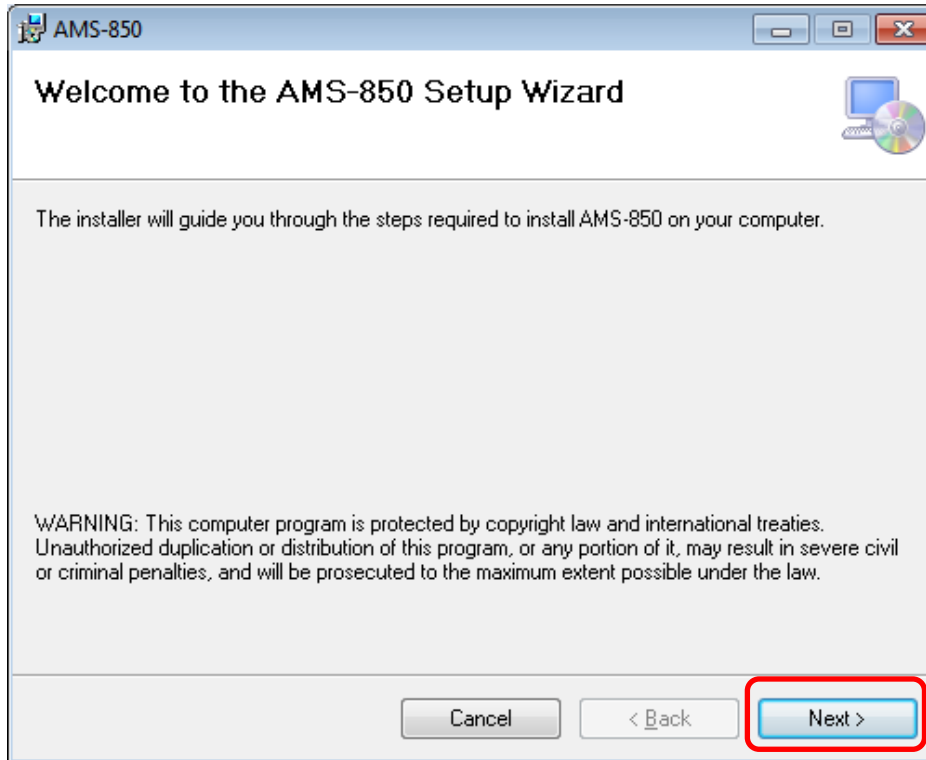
AMS-850

Welcome to the AMS-850 Setup Wizard

The installer will guide you through the steps required to install AMS-850 on your computer.

WARNING: This computer program is protected by copyright law and international treaties. Unauthorized duplication or distribution of this program, or any portion of it, may result in severe civil or criminal penalties, and will be prosecuted to the maximum extent possible under the law.

Cancel

< Back

Next >